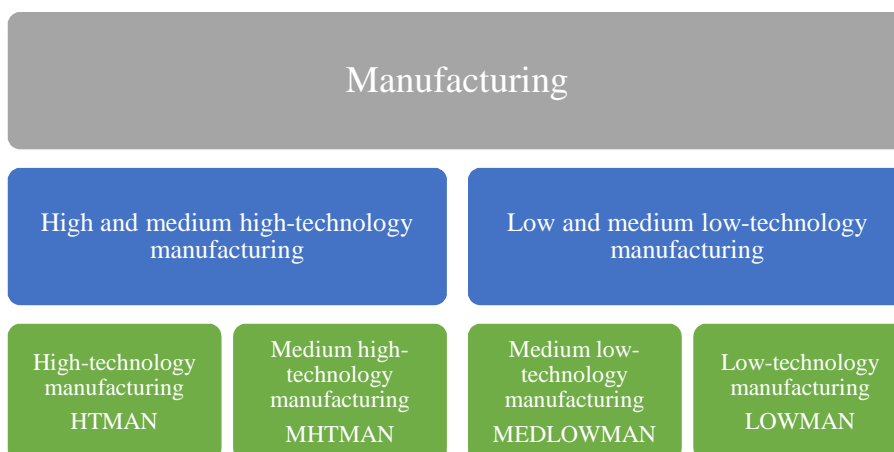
Manufacturing

High and medium high-technology manufacturing

Low and medium low-technology manufacturing

High-technology manufacturing
HTMAN

Medium high-technology manufacturing
MHTMAN

Medium low-technology manufacturing
MEDLOWMAN

Low-technology manufacturing
LOWMAN